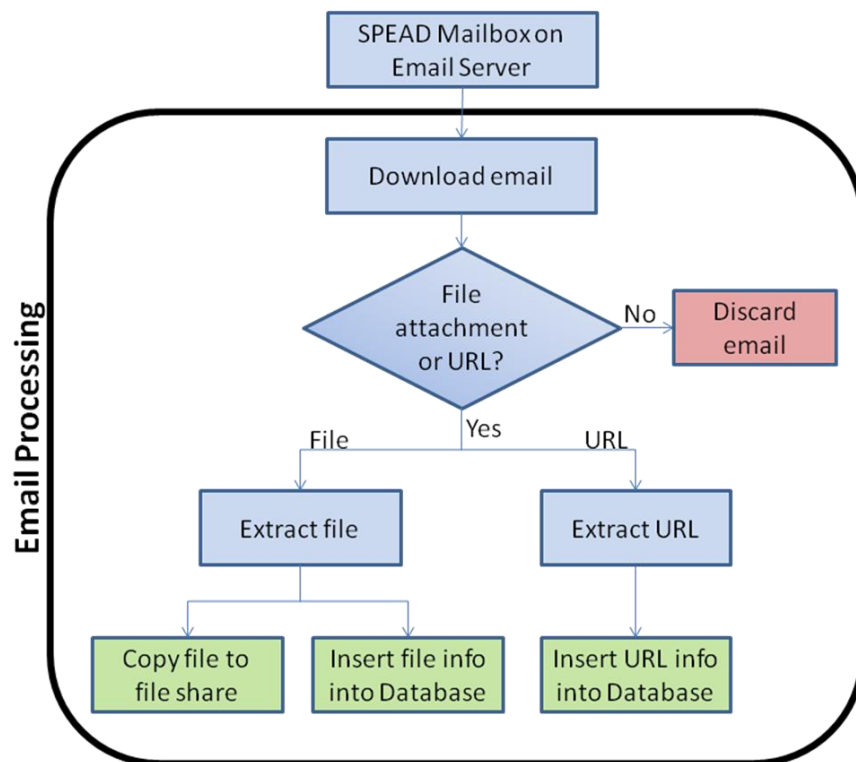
SPEAD Mailbox on Email Server

Email Processing

Download email

File attachment or URL?

No

Discard email

Yes

File

URL

Extract file

Extract URL

Copy file to file share

Insert file info into Database

Insert URL info into Database